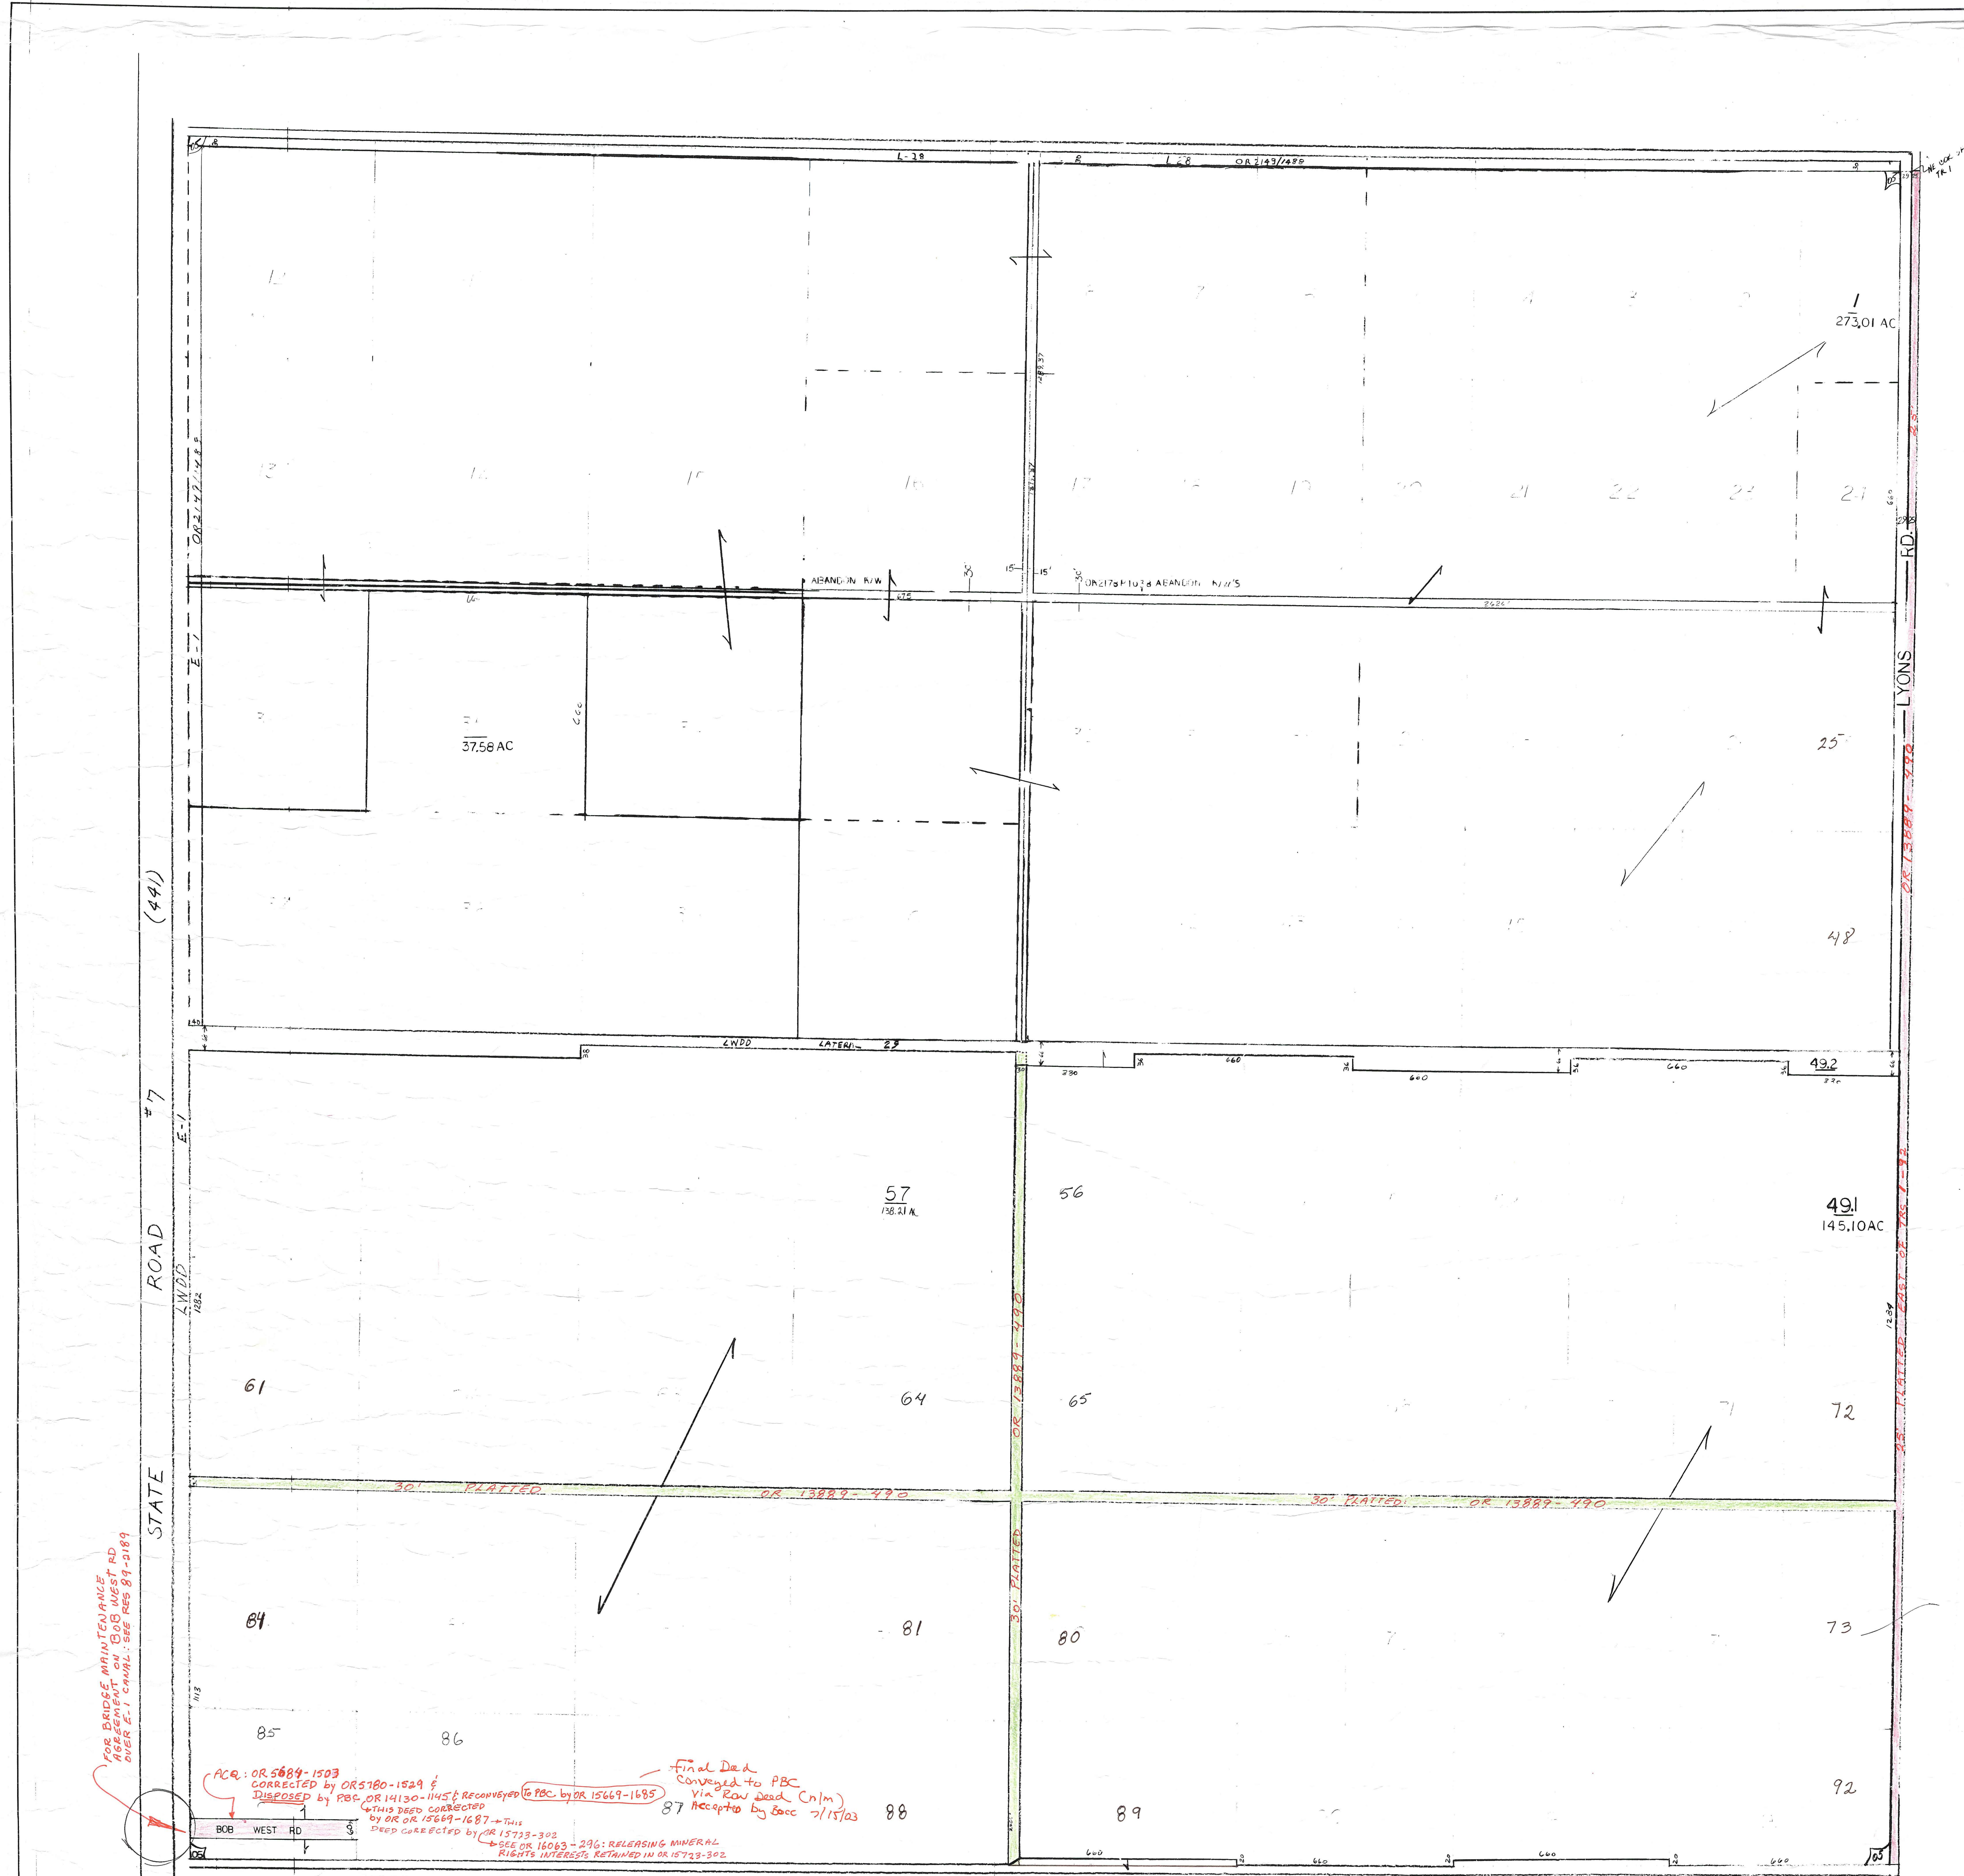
L-28
L-28 OR 2149/1489
1
273.01 AC
OR 2147/1489
13
14
15
16
17
19
20
21
22
23
24
15
15'
30'
OR 2178 P 1078 ABANDON R/W'S
ABANDON R/W
E-1
37.58 AC
25
48
LYONS RD.
OR 13889-490
(441)
LWDD LATERAL 23
660
600
660
49.2
57
138.21 AC
56
49.1
145.10 AC
STATE ROAD #7
E-1
LWDD
1282
61
64
65
71
72
30' PLATTED OR 13889-490
30' PLATTED OR 13889-490
30' PLATTED OR 13889-490
30' PLATTED OR 13889-490
25' PLATTED EAST OF TR. 1-92
84
81
80
73
85
86
87
88
89
92
FOR BRIDGE MAINTENANCE AGREEMENT ON BOB WEST RD OVER E-1 CANAL: SEE RES 89-2189
ACQ: OR 5684-1503
CORRECTED by OR 5780-1529 &
DISPOSED by PBF OR 14130-1145 & RECONVEYED To PBC by OR 15669-1685
THIS DEED CORRECTED by OR OR 15669-1687 ← THIS DEED CORRECTED by OR 15723-302
SEE OR 16063-296: RELEASING MINERAL RIGHTS INTERESTS RETAINED IN OR 15723-302
Final Deed Conveyed to PBC via Row Deed (n/m) Accepted by Bocc 7/15/03
BOB WEST RD
660
660
660
660